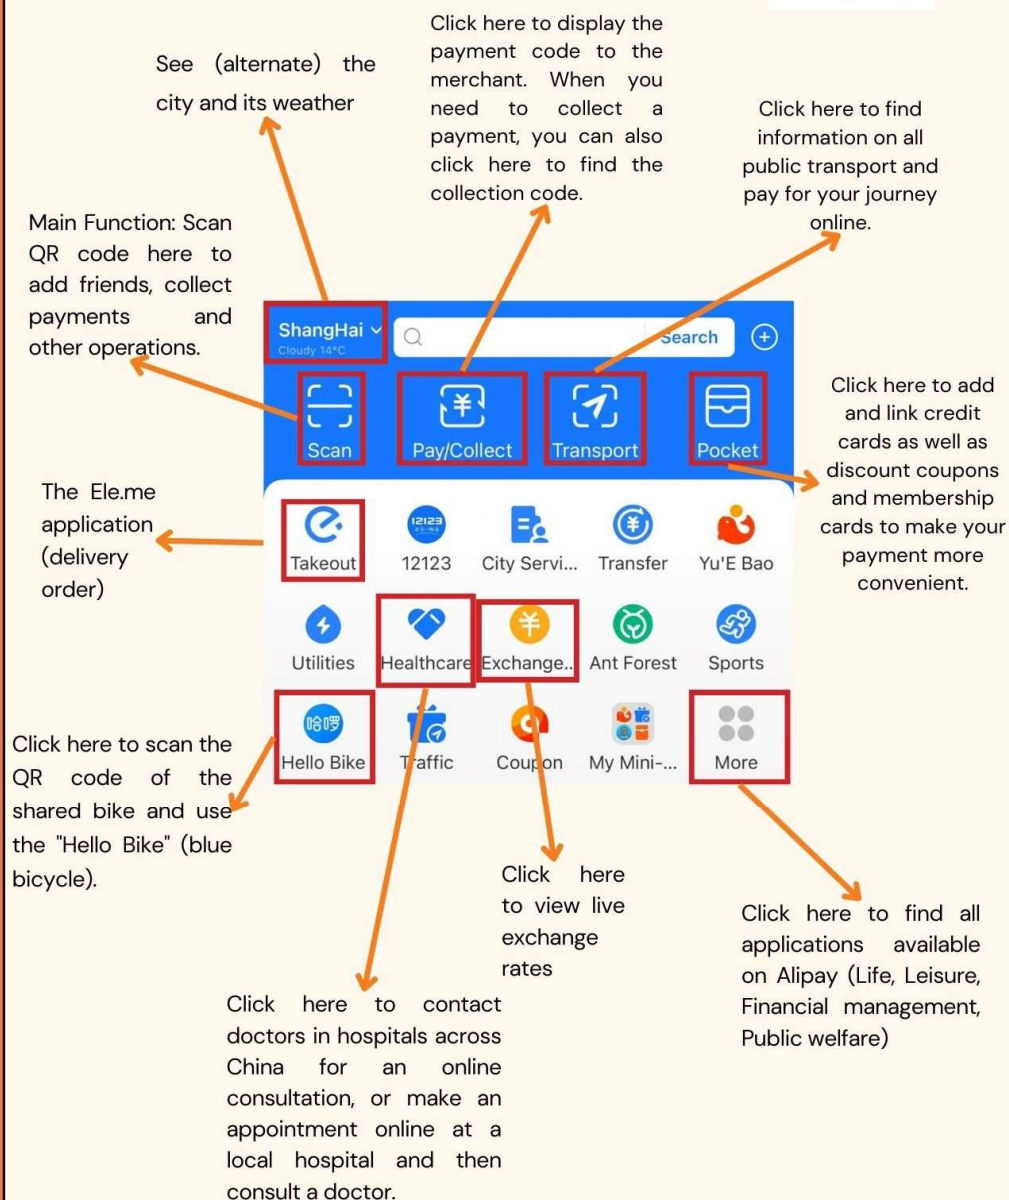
See (alternate) the city and its weather

Click here to display the payment code to the merchant. When you need to collect a payment, you can also click here to find the collection code.

Click here to find information on all public transport and pay for your journey online.

Main Function: Scan QR code here to add friends, collect payments and other operations.

ShangHai
Cloudy 14°C

Search

Scan

Pay/Collect

Transport

Pocket

Click here to add and link credit cards as well as discount coupons and membership cards to make your payment more convenient.

The Ele.me application (delivery order)

Takeout

12123

12123

City Servi...

Transfer

Yu'E Bao

Utilities

Healthcare

Exchange..

Ant Forest

Sports

哈啰

Hello Bike

Traffic

Coupon

My Mini-...

More

Click here to scan the QR code of the shared bike and use the "Hello Bike" (blue bicycle).

Click here to view live exchange rates

Click here to find all applications available on Alipay (Life, Leisure, Financial management, Public welfare)

Click here to contact doctors in hospitals across China for an online consultation, or make an appointment online at a local hospital and then consult a doctor.